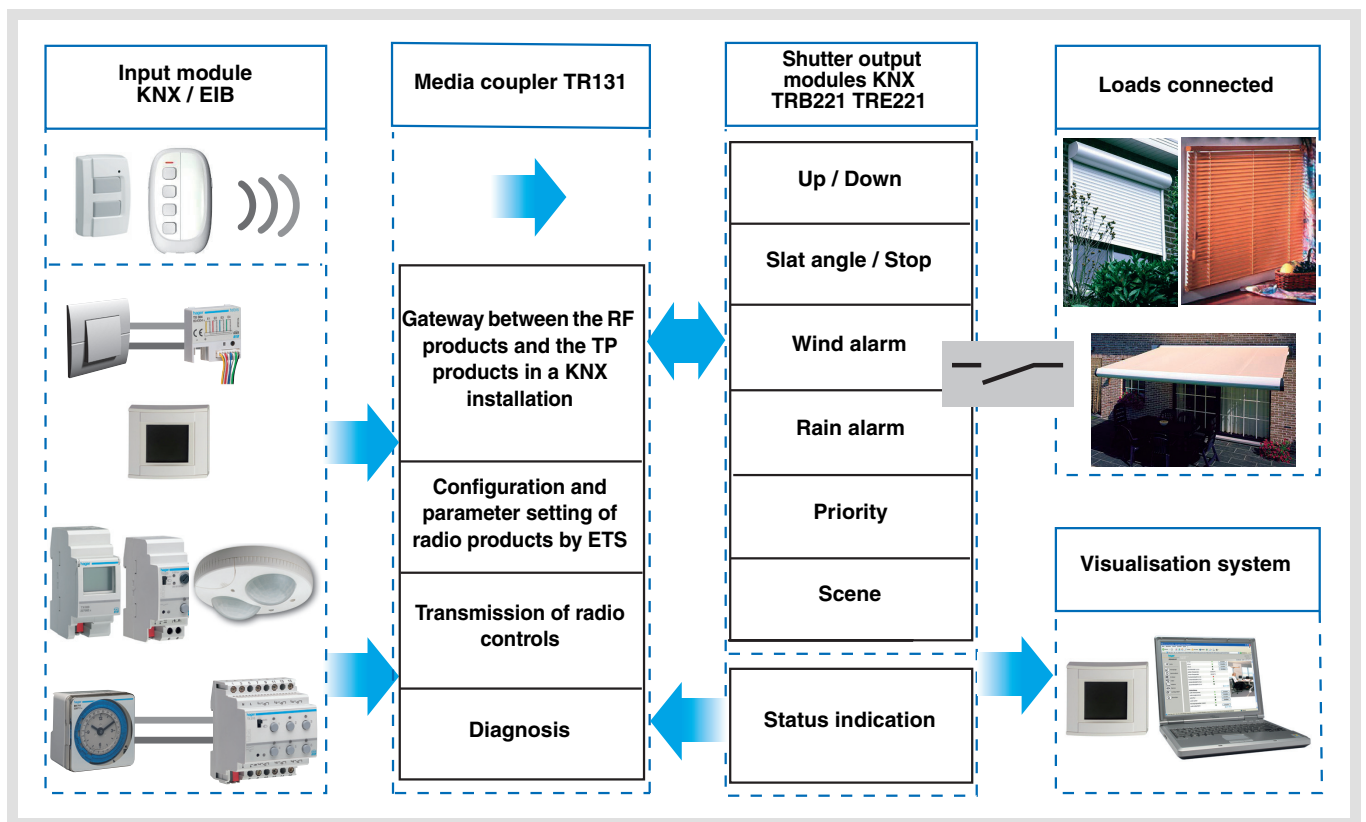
Input module
KNX / EIB

Media coupler TR131

Shutter output modules KNX
TRB221 TRE221

Loads connected

Up / Down

Slat angle / Stop

Gateway between the RF products and the TP products in a KNX installation

Wind alarm

Rain alarm

Configuration and parameter setting of radio products by ETS

Priority

Visualisation system

Scene

Transmission of radio controls

Diagnosis

Status indication